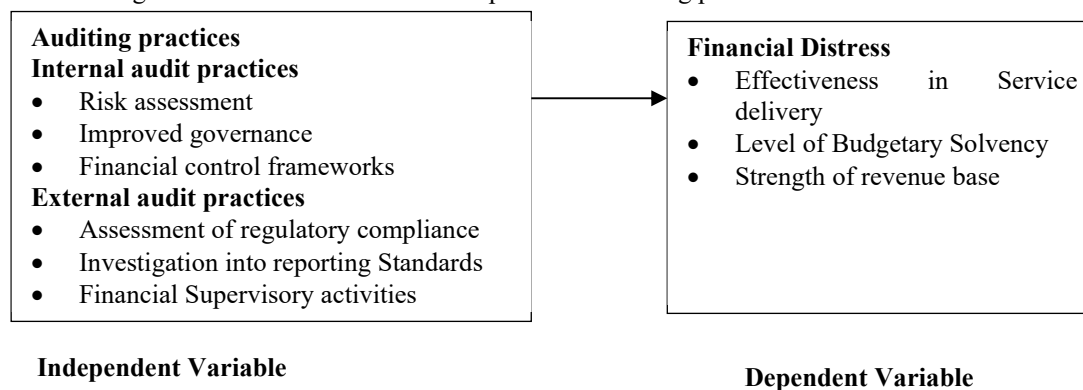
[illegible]

**Auditing practices**
**Internal audit practices**
- Risk assessment
- Improved governance
- Financial control frameworks

**External audit practices**
- Assessment of regulatory compliance
- Investigation into reporting Standards
- Financial Supervisory activities

**Financial Distress**
- Effectiveness in Service delivery
- Level of Budgetary Solvency
- Strength of revenue base

**Independent Variable**

**Dependent Variable**